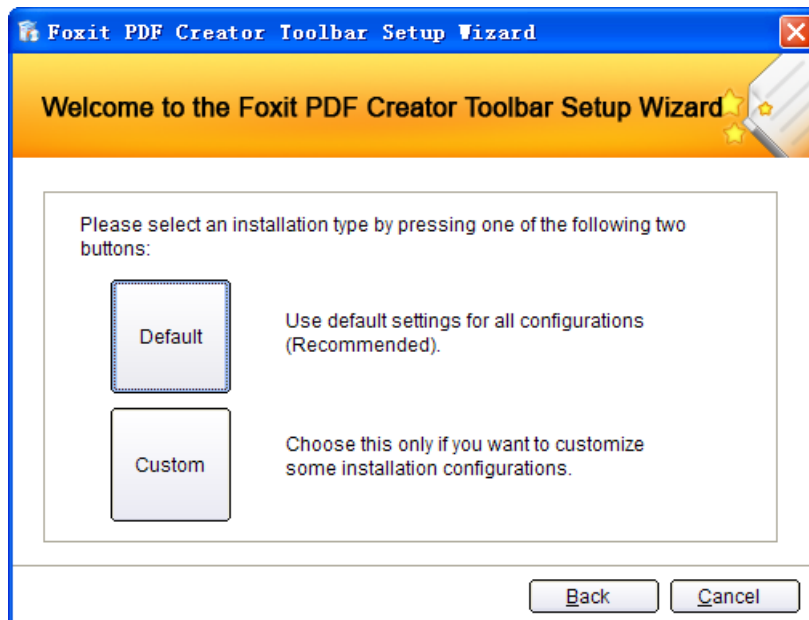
Foxit PDF Creator Toolbar Setup Wizard

Welcome to the Foxit PDF Creator Toolbar Setup Wizard

Please select an installation type by pressing one of the following two buttons:

Default

Use default settings for all configurations (Recommended).

Custom

Choose this only if you want to customize some installation configurations.

Back

Cancel